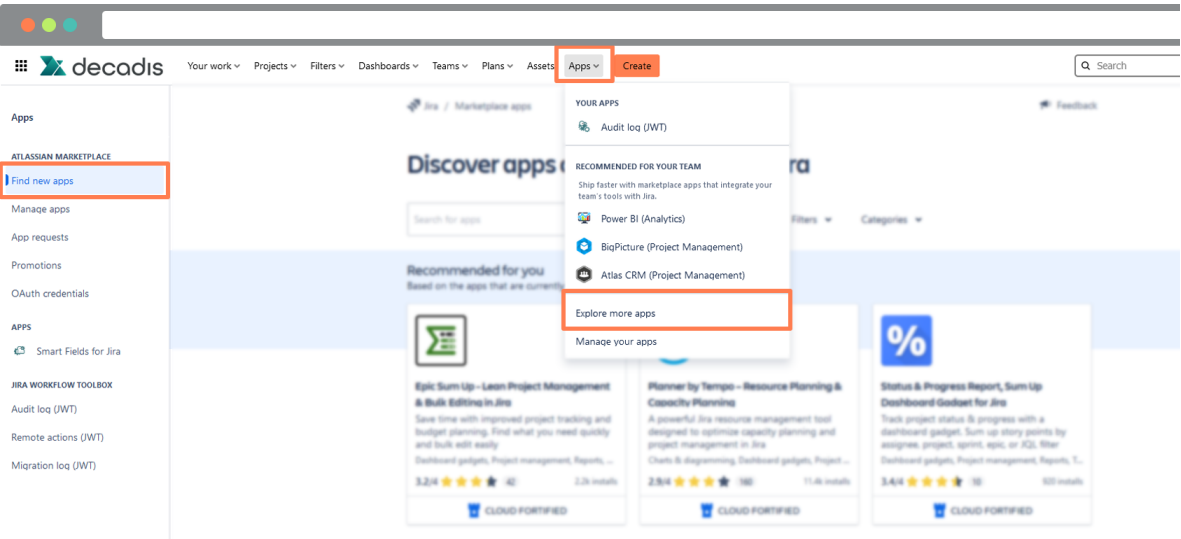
decadis Your work Projects Filters Dashboards Teams Plans Assets Apps Create

Search

Apps

ATLASSIAN MARKETPLACE
Find new apps
Manage apps
App requests
Promotions
OAuth credentials

APPS
Smart Fields for Jira

JIRA WORKFLOW TOOLBOX
Audit log (JWT)
Remote actions (JWT)
Migration log (JWT)

Jira / Marketplace apps

Feedback

Discover apps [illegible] Jira

Search for apps

Filters Categories

Recommended for you
Based on the apps that are currently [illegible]

YOUR APPS
Audit log (JWT)

RECOMMENDED FOR YOUR TEAM
Ship faster with marketplace apps that integrate your team's tools with Jira.
Power BI (Analytics)
BigPicture (Project Management)
Atlas CRM (Project Management)

Explore more apps

Manage your apps

Epic Sum Up - Lean Project Management & Bulk Editing in Jira
Save time with improved project tracking and budget planning. Find what you need quickly and bulk edit easily
Dashboard gadgets, Project management, Reports, ...
3.2/4 42 2.2k installs
CLOUD FORTIFIED

Planner by Tempo - Resource Planning & Capacity Planning
A powerful Jira resource management tool designed to optimize capacity planning and project management in Jira
Charts & diagramming, Dashboard gadgets, Project ...
2.9/4 160 11.4k installs
CLOUD FORTIFIED

%
Status & Progress Report, Sum Up Dashboard Gadget for Jira
Track project status & progress with a dashboard gadget. Sum up story points by assignee, project, sprint, epic, or JQL filter
Dashboard gadgets, Project management, Reports, T...
3.4/4 10 920 installs
CLOUD FORTIFIED